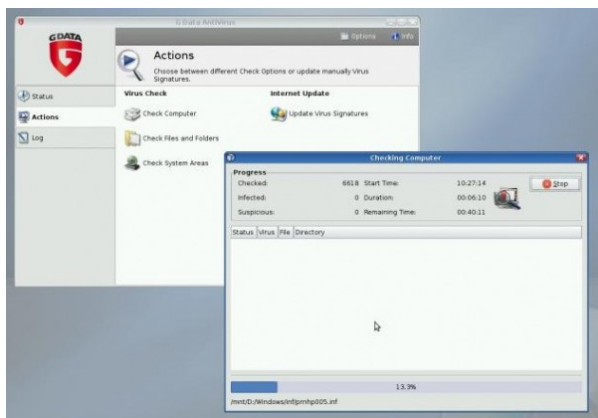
G Data AntiVirus

GDATA

Options Info

Actions

Choose between different Check Options or update manually Virus Signatures.

Status

Actions

Log

Virus Check

Check Computer

Check Files and Folders

Check System Areas

Internet Update

Update Virus Signatures

Checking Computer

Progress

| | | | |
|---|---|---|---|
| Checked: | 6618 | Start Time: | 10:27:14 |
| Infected: | 0 | Duration: | 00:06:10 |
| Suspicious: | 0 | Remaining Time: | 00:40:11 |

Stop

Status | Virus | File | Directory

13.3%

/mnt/D:/Windows/inf/prnhp005.inf